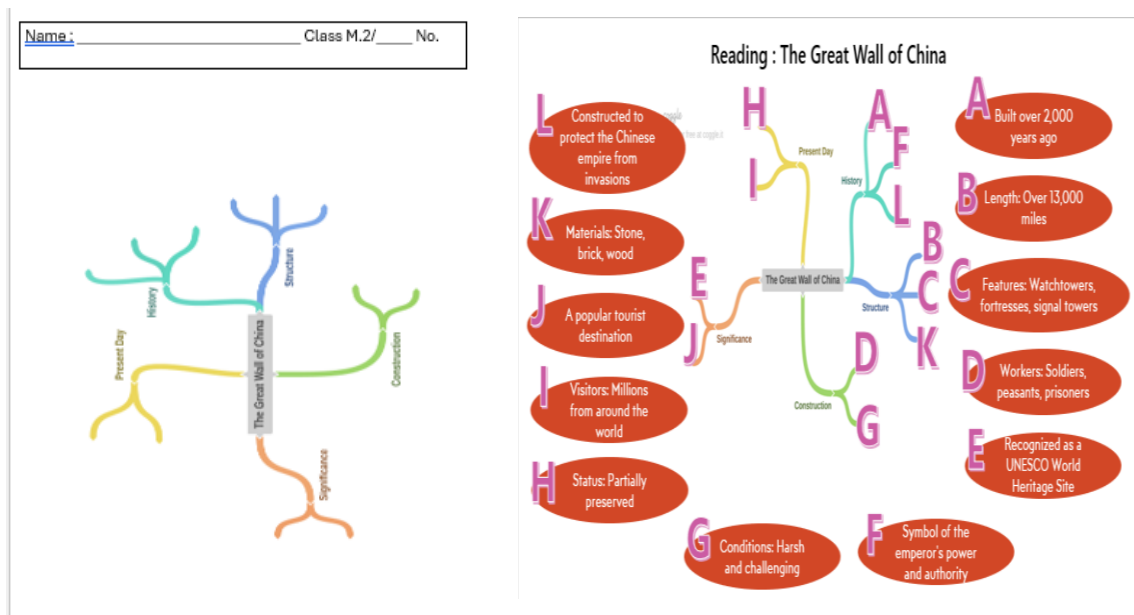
Name : ________________________ Class M.2/____ No.

Structure
History
Construction
Present Day
The Great Wall of China
Significance

Reading : The Great Wall of China

L Constructed to protect the Chinese empire from invasions

K Materials: Stone, brick, wood

J A popular tourist destination

I Visitors: Millions from around the world

H Status: Partially preserved

G Conditions: Harsh and challenging

F Symbol of the emperor's power and authority

A Built over 2,000 years ago

B Length: Over 13,000 miles

C Features: Watchtowers, fortresses, signal towers

D Workers: Soldiers, peasants, prisoners

E Recognized as a UNESCO World Heritage Site

H
I
Present Day
A
F
L
History
The Great Wall of China
E
J
Significance
B
C
K
Structure
D
G
Construction